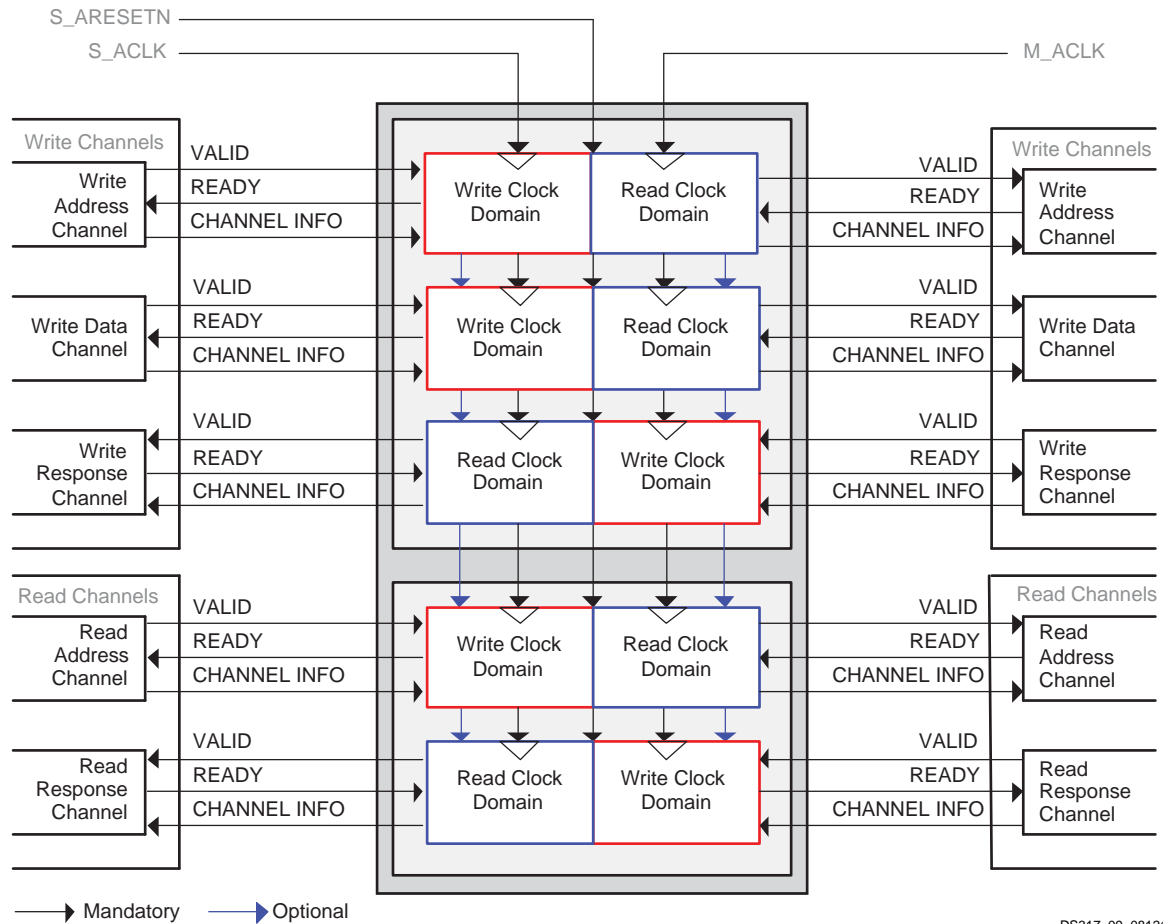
S_ARESETN
S_ACLK
M_ACLK

Write Channels
Write Address Channel
VALID
READY
CHANNEL INFO
Write Clock Domain
Read Clock Domain
VALID
READY
CHANNEL INFO
Write Channels
Write Address Channel

Write Data Channel
VALID
READY
CHANNEL INFO
Write Clock Domain
Read Clock Domain
VALID
READY
CHANNEL INFO
Write Data Channel

Write Response Channel
VALID
READY
CHANNEL INFO
Read Clock Domain
Write Clock Domain
VALID
READY
CHANNEL INFO
Write Response Channel

Read Channels
Read Address Channel
VALID
READY
CHANNEL INFO
Write Clock Domain
Read Clock Domain
VALID
READY
CHANNEL INFO
Read Channels
Read Address Channel

Read Response Channel
VALID
READY
CHANNEL INFO
Read Clock Domain
Write Clock Domain
VALID
READY
CHANNEL INFO
Read Response Channel

Mandatory
Optional

DS317_02_081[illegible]